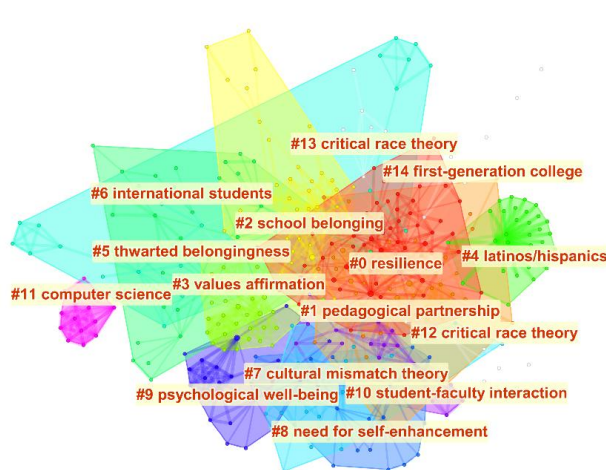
#13 critical race theory
#14 first-generation college
#6 international students
#2 school belonging
#5 thwarted belongingness
#0 resilience
#4 latinos/hispanics
#11 computer science
#3 values affirmation
#1 pedagogical partnership
#12 critical race theory
#7 cultural mismatch theory
#9 psychological well-being
#10 student-faculty interaction
#8 need for self-enhancement